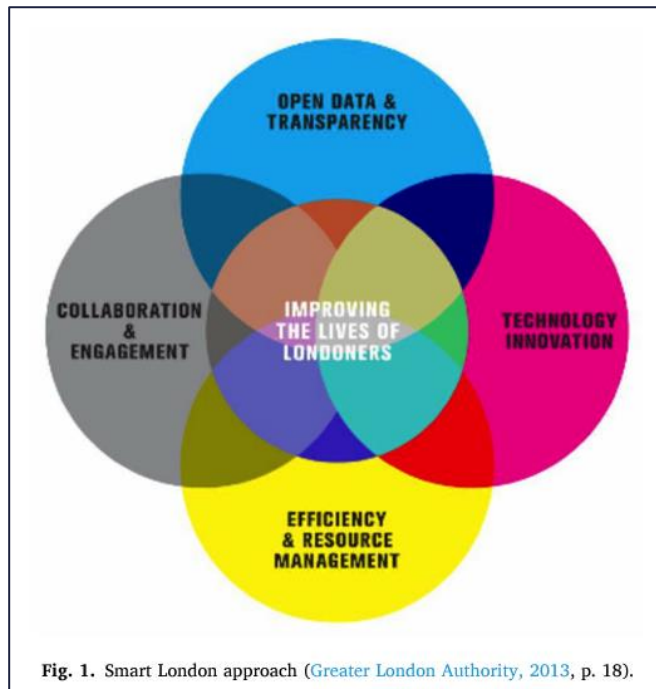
OPEN DATA & TRANSPARENCY

COLLABORATION & ENGAGEMENT

IMPROVING THE LIVES OF LONDONERS

TECHNOLOGY INNOVATION

EFFICIENCY & RESOURCE MANAGEMENT

Fig. 1. Smart London approach (Greater London Authority, 2013, p. 18).